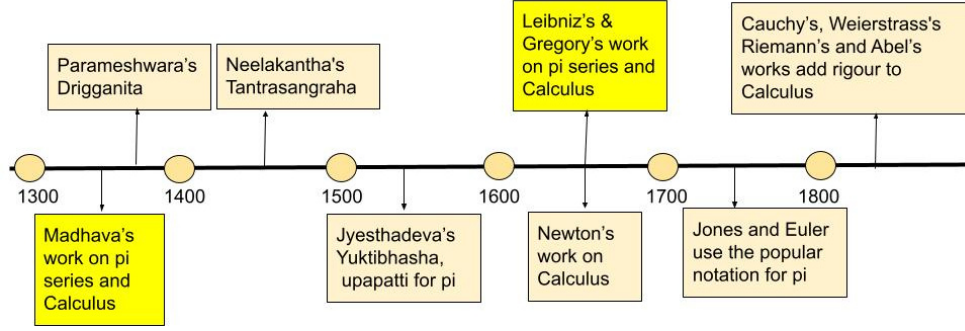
Parameshwara's Drigganita

Neelakantha's Tantrasangraha

Leibniz's & Gregory's work on pi series and Calculus

Cauchy's, Weierstrass's Riemann's and Abel's works add rigour to Calculus

1300

1400

1500

1600

1700

1800

Madhava's work on pi series and Calculus

Jyesthadeva's Yuktibhasha, upapatti for pi

Newton's work on Calculus

Jones and Euler use the popular notation for pi